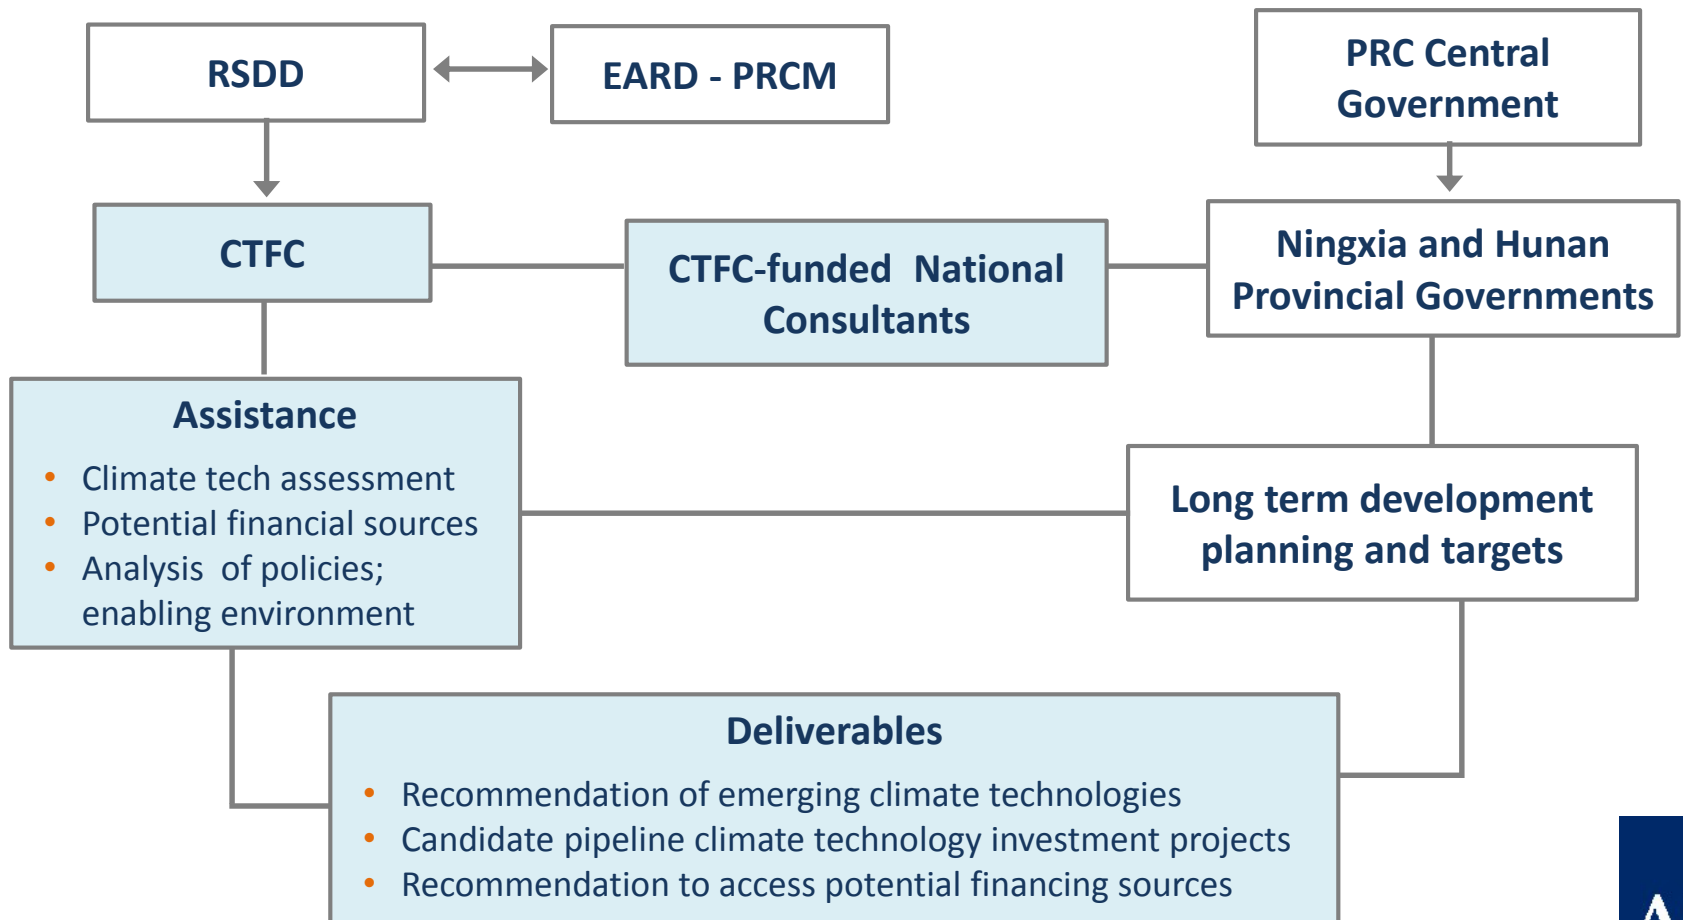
RSDD

EARD - PRCM

PRC Central Government

CTFC

CTFC-funded National Consultants

Ningxia and Hunan Provincial Governments

Assistance

- Climate tech assessment
- Potential financial sources
- Analysis of policies; enabling environment

Long term development planning and targets

Deliverables

- Recommendation of emerging climate technologies
- Candidate pipeline climate technology investment projects
- Recommendation to access potential financing sources